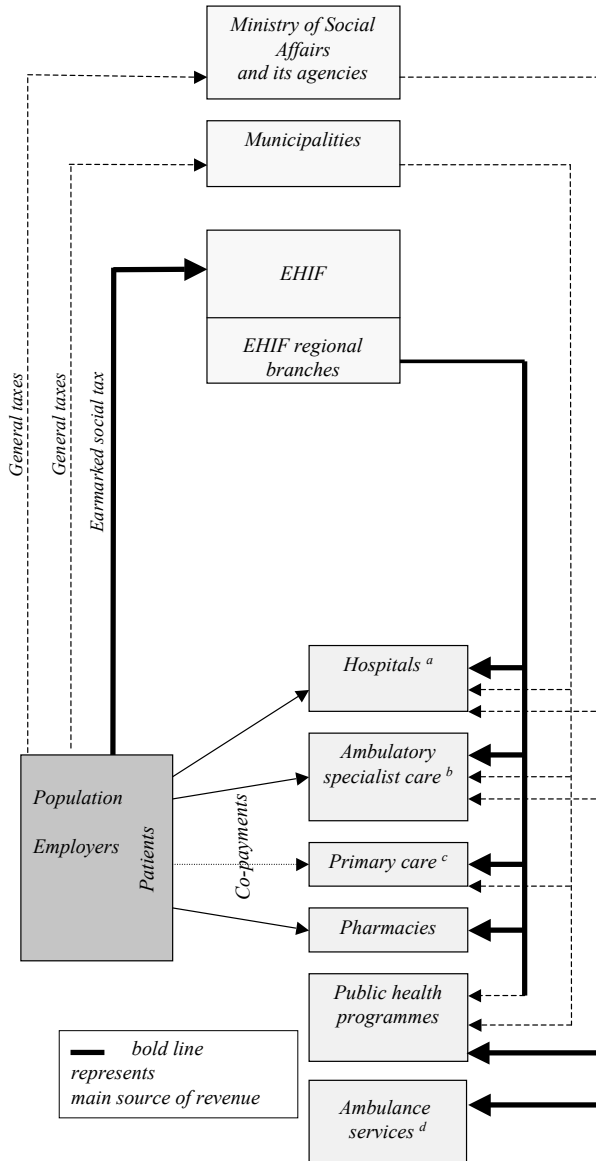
Ministry of Social Affairs and its agencies

Municipalities

EHIF

EHIF regional branches

General taxes

General taxes

Earmarked social tax

Hospitals $^{a}$

Ambulatory specialist care $^{b}$

Primary care $^{c}$

Pharmacies

Public health programmes

Ambulance services $^{d}$

Population

Employers

Patients

Co-payments

bold line represents main source of revenue